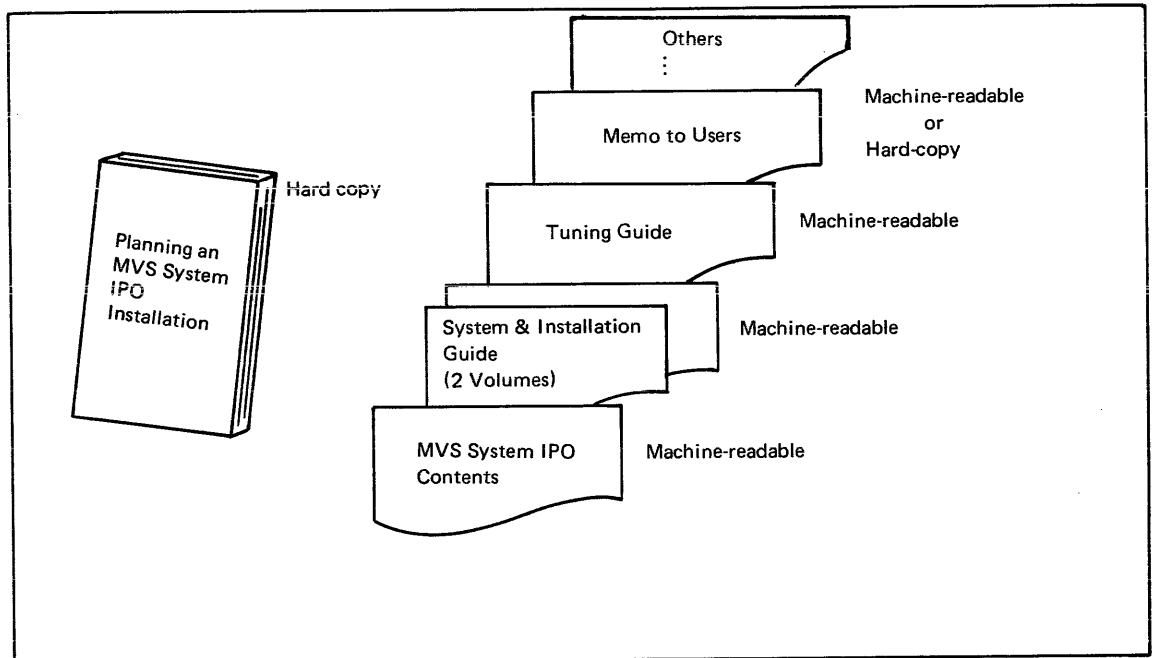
Planning an MVS System IPO Installation

Hard copy

Others
⋮

Memo to Users

Machine-readable
or
Hard-copy

Tuning Guide

Machine-readable

System & Installation Guide
(2 Volumes)

Machine-readable

MVS System IPO Contents

Machine-readable